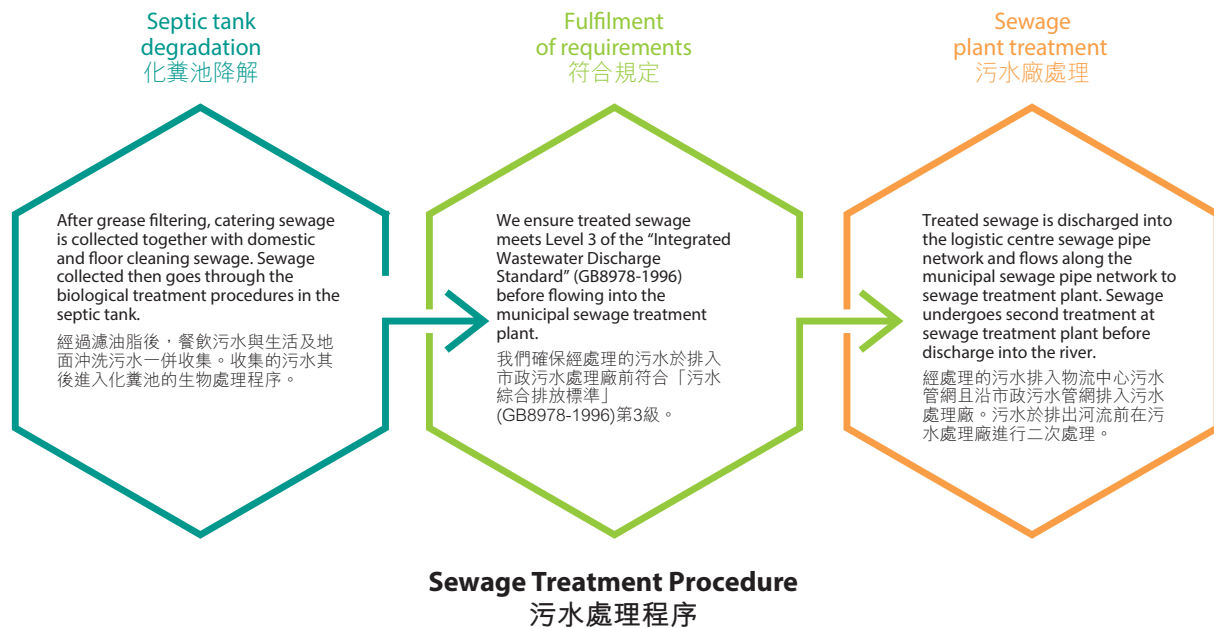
Septic tank degradation
化糞池降解

After grease filtering, catering sewage is collected together with domestic and floor cleaning sewage. Sewage collected then goes through the biological treatment procedures in the septic tank.

經過濾油脂後，餐飲污水與生活及地面沖洗污水一併收集。收集的污水其後進入化糞池的生物處理程序。

Fulfilment of requirements
符合規定

We ensure treated sewage meets Level 3 of the "Integrated Wastewater Discharge Standard" (GB8978-1996) before flowing into the municipal sewage treatment plant.

我們確保經處理的污水於排入市政污水處理廠前符合「污水綜合排放標準」(GB8978-1996)第3級。

Sewage plant treatment
污水廠處理

Treated sewage is discharged into the logistic centre sewage pipe network and flows along the municipal sewage pipe network to sewage treatment plant. Sewage undergoes second treatment at sewage treatment plant before discharge into the river.

經處理的污水排入物流中心污水管網且沿市政污水管網排入污水處理廠。污水於排出河流前在污水處理廠進行二次處理。

Sewage Treatment Procedure
污水處理程序